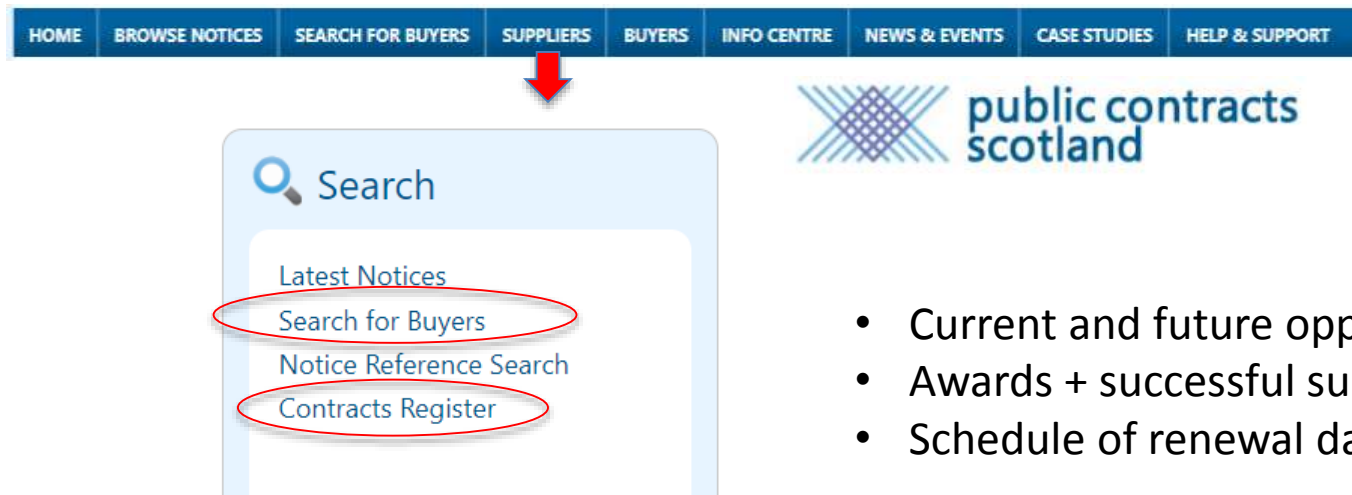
HOME | BROWSE NOTICES | SEARCH FOR BUYERS | SUPPLIERS | BUYERS | INFO CENTRE | NEWS & EVENTS | CASE STUDIES | HELP & SUPPORT

public contracts scotland

Search

Latest Notices
Search for Buyers
Notice Reference Search
Contracts Register

• Current and future opp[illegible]
• Awards + successful su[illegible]
• Schedule of renewal da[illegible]